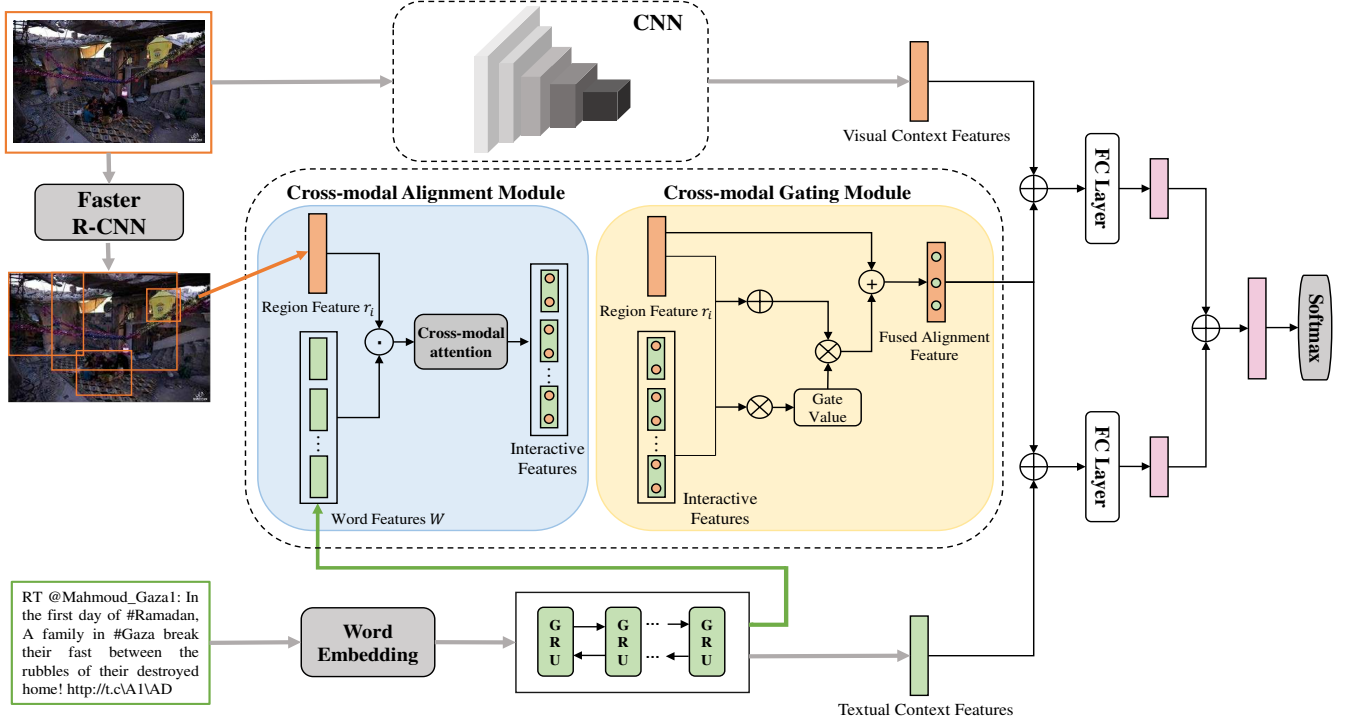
CNN

Visual Context Features

Faster R-CNN

Cross-modal Alignment Module

Region Feature $r_i$

$\cdot$

Cross-modal attention

Interactive Features

Word Features $W$

Cross-modal Gating Module

Region Feature $r_i$

$+$

Fused Alignment Feature

Gate Value

Interactive Features

FC Layer

FC Layer

Softmax

RT @Mahmoud_Gaza1: In the first day of #Ramadan, A family in #Gaza break their fast between the rubbles of their destroyed home! http://t.c\A1\AD

Word Embedding

G R U

G R U

G R U

Textual Context Features